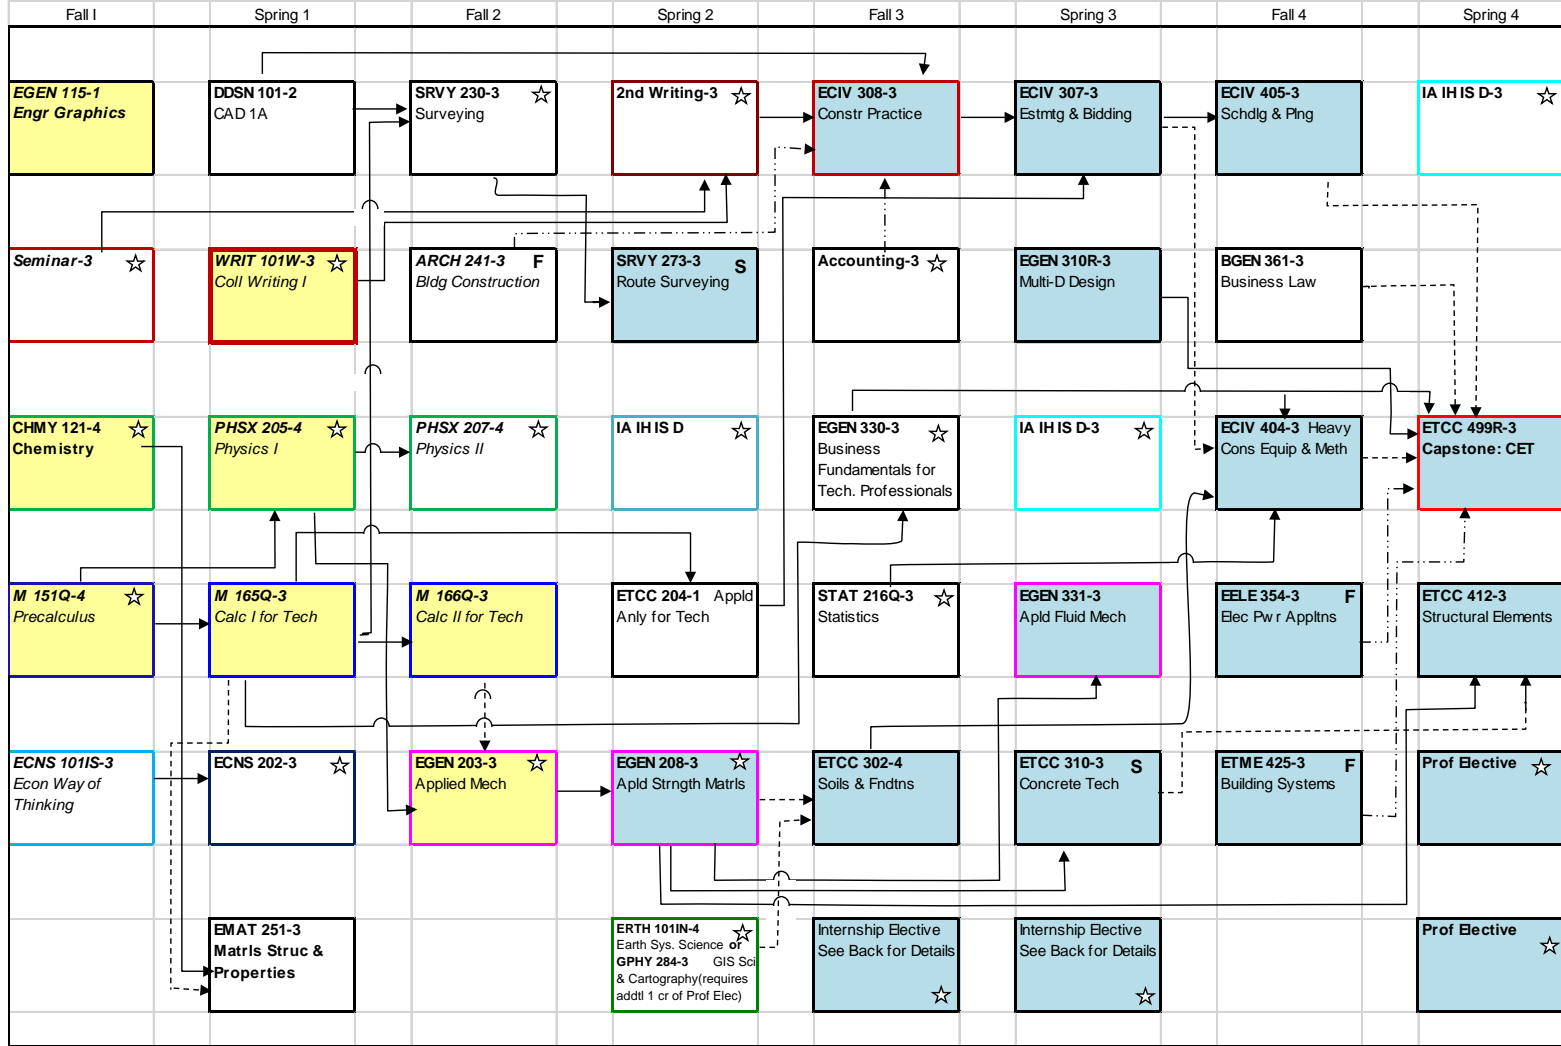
Fall I | Spring 1 | Fall 2 | Spring 2 | Fall 3 | Spring 3 | Fall 4 | Spring 4

EGEN 115-1
Engr Graphics

DDSN 101-2
CAD 1A

SRVY 230-3 ☆
Surveying

2nd Writing-3 ☆

ECIV 308-3
Constr Practice

ECIV 307-3
Estmtg & Bidding

ECIV 405-3
Schdlg & Plng

IA IH IS D-3 ☆

Seminar-3 ☆

WRIT 101W-3 ☆
Coll Writing I

ARCH 241-3 F
Bldg Construction

SRVY 273-3 S
Route Surveying

Accounting-3 ☆

EGEN 310R-3
Multi-D Design

BGEN 361-3
Business Law

CHMY 121-4 ☆
Chemistry

PHSX 205-4 ☆
Physics I

PHSX 207-4 ☆
Physics II

IA IH IS D ☆

EGEN 330-3 ☆
Business Fundamentals for Tech. Professionals

IA IH IS D-3 ☆

ECIV 404-3 Heavy
Cons Equip & Meth

ETCC 499R-3
Capstone: CET

M 151Q-4 ☆
Precalculus

M 165Q-3
Calc I for Tech

M 166Q-3
Calc II for Tech

ETCC 204-1 Appld
Anly for Tech

STAT 216Q-3 ☆
Statistics

EGEN 331-3
Apld Fluid Mech

EELE 354-3 F
Elec Pwr Appltns

ETCC 412-3
Structural Elements

ECNS 101IS-3
Econ Way of Thinking

ECNS 202-3 ☆

EGEN 203-3 ☆
Applied Mech

EGEN 208-3 ☆
Apld Strngth Matrls

ETCC 302-4
Soils & Fndtns

ETCC 310-3 S
Concrete Tech

ETME 425-3 F
Building Systems

Prof Elective ☆

EMAT 251-3
Matrls Struc & Properties

ERTH 101IN-4 ☆
Earth Sys. Science or
GPHY 284-3 GIS Sci & Cartography(requires addtl 1 cr of Prof Elec)

Internship Elective
See Back for Details ☆

Internship Elective
See Back for Details ☆

Prof Elective ☆